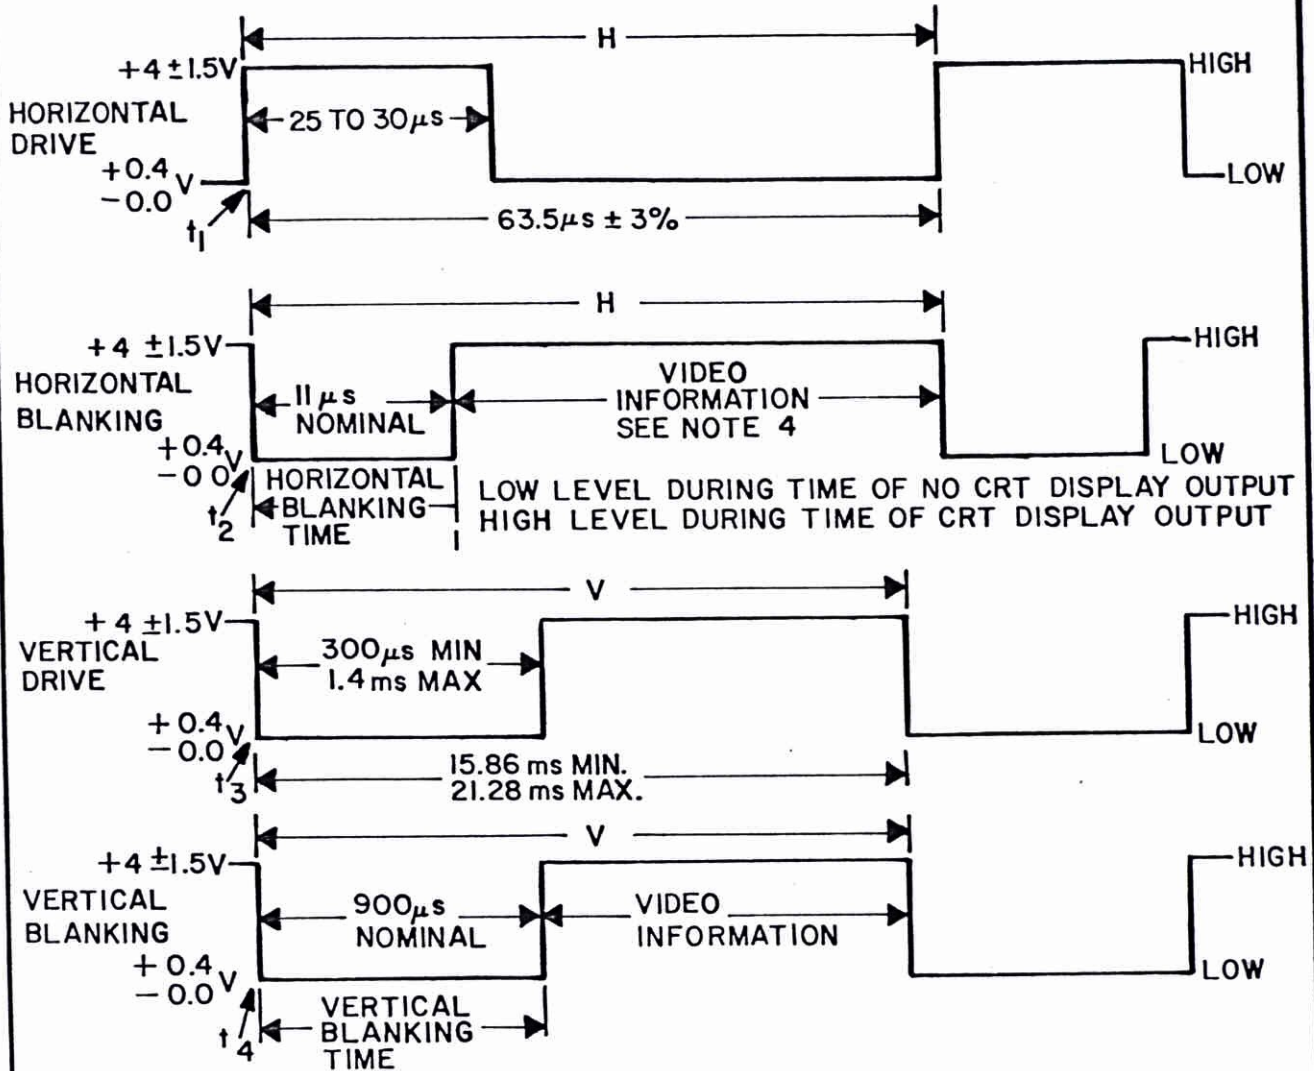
H

+4 ±1.5V

HIGH

HORIZONTAL DRIVE

25 TO 30$\mu$s

$+0.4$ $-0.0$ V

LOW

$t_1$

63.5$\mu$s ± 3%

H

+4 ±1.5V

HIGH

HORIZONTAL BLANKING

11 $\mu$s NOMINAL

VIDEO INFORMATION SEE NOTE 4

$+0.4$ $-0.0$ V

LOW

$t_2$

HORIZONTAL BLANKING TIME

LOW LEVEL DURING TIME OF NO CRT DISPLAY OUTPUT
HIGH LEVEL DURING TIME OF CRT DISPLAY OUTPUT

V

+4 ±1.5V

HIGH

VERTICAL DRIVE

300$\mu$s MIN 1.4 ms MAX

$+0.4$ $-0.0$ V

LOW

$t_3$

15.86 ms MIN. 21.28 ms MAX.

V

+4 ±1.5V

HIGH

VERTICAL BLANKING

900$\mu$s NOMINAL

VIDEO INFORMATION

$+0.4$ $-0.0$ V

LOW

$t_4$

VERTICAL BLANKING TIME